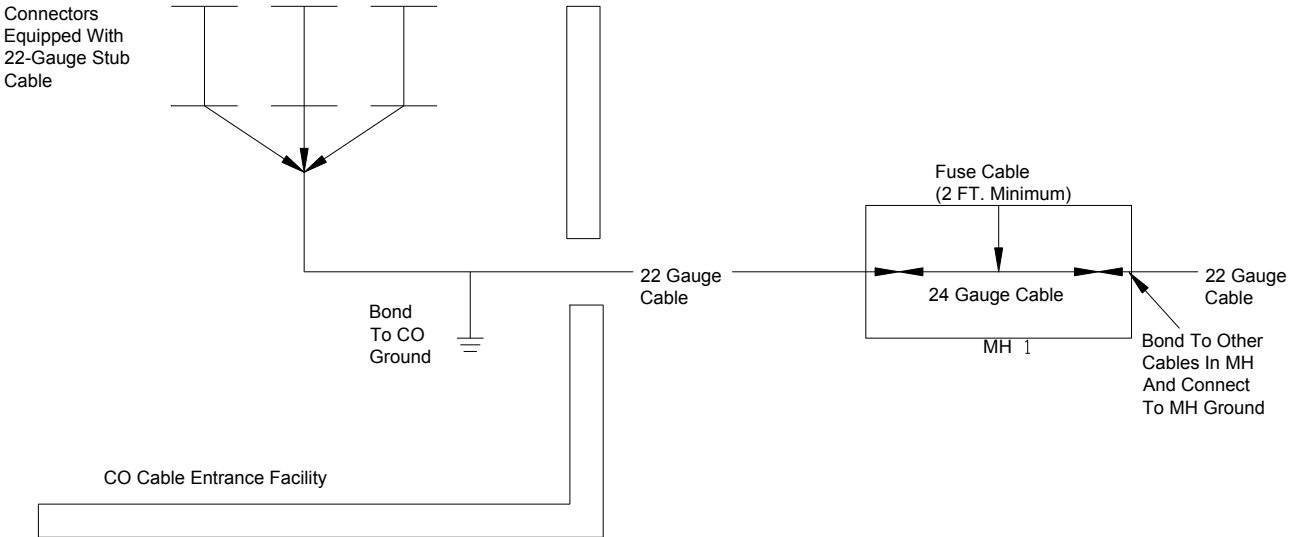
Connectors Equipped With 22-Gauge Stub Cable

Fuse Cable (2 FT. Minimum)

22 Gauge Cable

24 Gauge Cable

22 Gauge Cable

Bond To CO Ground

MH 1

Bond To Other Cables In MH And Connect To MH Ground

CO Cable Entrance Facility